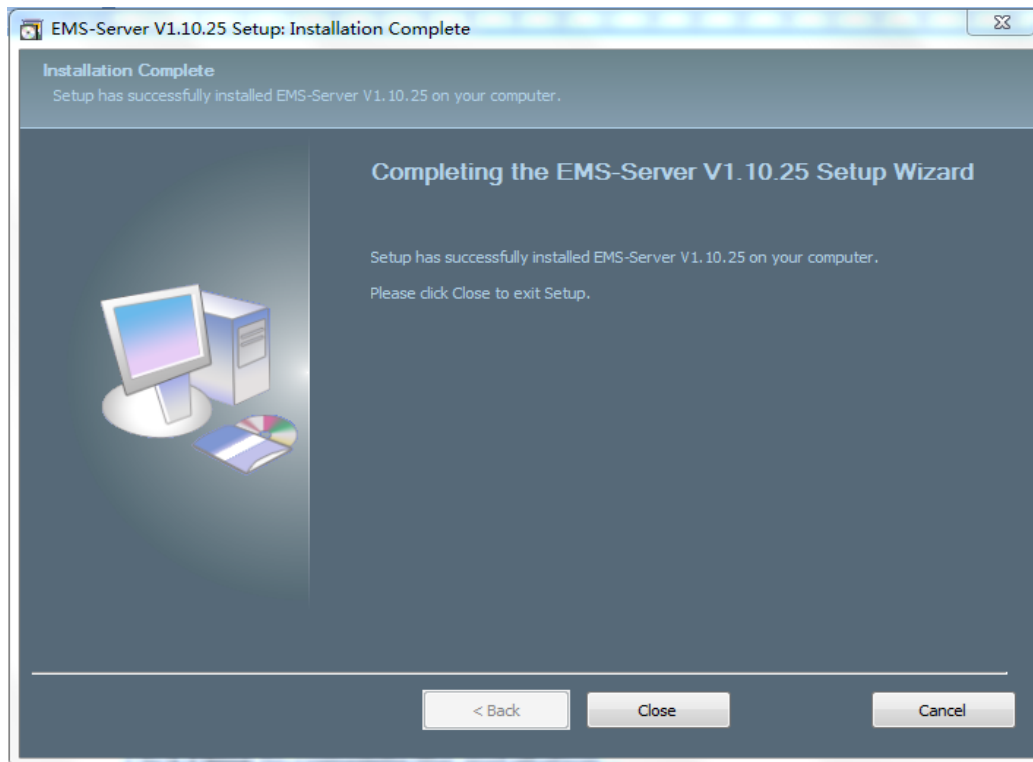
EMS-Server V1.10.25 Setup: Installation Complete

Installation Complete
Setup has successfully installed EMS-Server V1.10.25 on your computer.

Completing the EMS-Server V1.10.25 Setup Wizard

Setup has successfully installed EMS-Server V1.10.25 on your computer.

Please click Close to exit Setup.

< Back

Close

Cancel